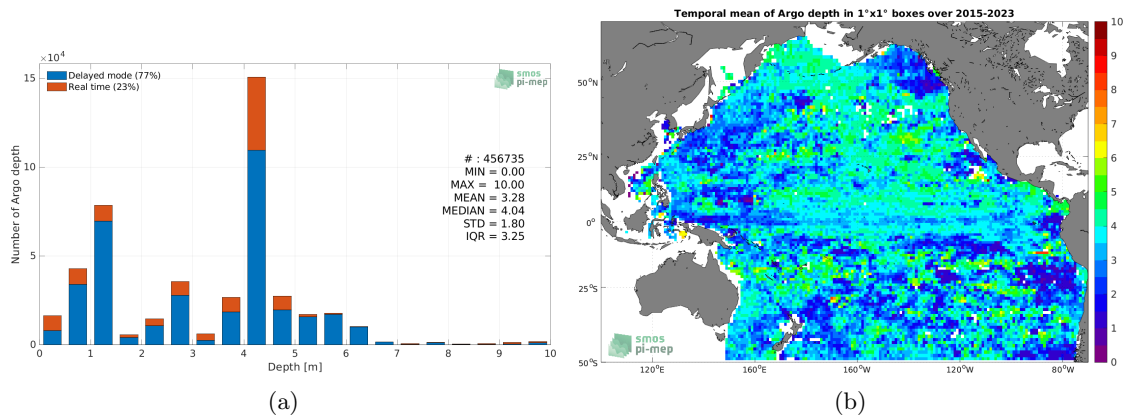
$\times 10^4$

15

10

5

0

Number of Argo depth

Delayed mode (77%)
Real time (23%)

smos pi-mep

# : 456735
MIN = 0.00
MAX = 10.00
MEAN = 3.28
MEDIAN = 4.04
STD = 1.80
IQR = 3.25

0 1 2 3 4 5 6 7 8 9 10

Depth [m]

(a)

Temporal mean of Argo depth in 1°x1° boxes over 2015-2023

50°N

25°N

0°

25°S

50°S

120°E 160°E 160°W 120°W 80°W

smos pi-mep

10
9
8
7
6
5
4
3
2
1
0

(b)